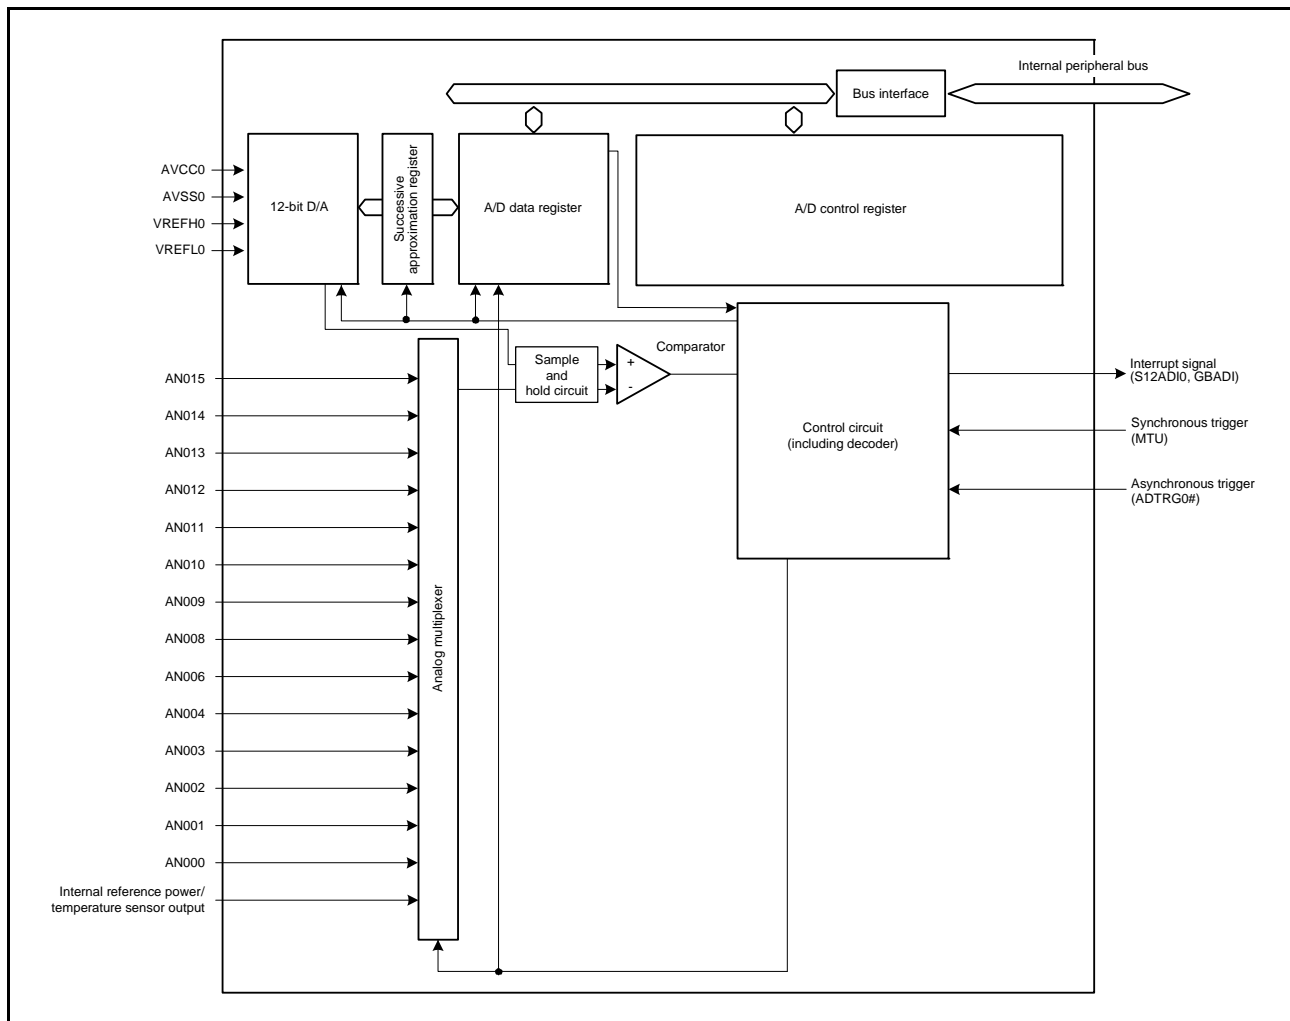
Internal peripheral bus

Bus interface

AVCC0

AVSS0

VREFH0

VREFL0

12-bit D/A

Successive approximation register

A/D data register

A/D control register

Sample and hold circuit

Comparator

+

-

Control circuit (including decoder)

Interrupt signal (S12ADI0, GBADI)

Synchronous trigger (MTU)

Asynchronous trigger (ADTRG0#)

AN015

AN014

AN013

AN012

AN011

AN010

AN009

AN008

AN006

AN004

AN003

AN002

AN001

AN000

Internal reference power/ temperature sensor output

Analog multiplexer